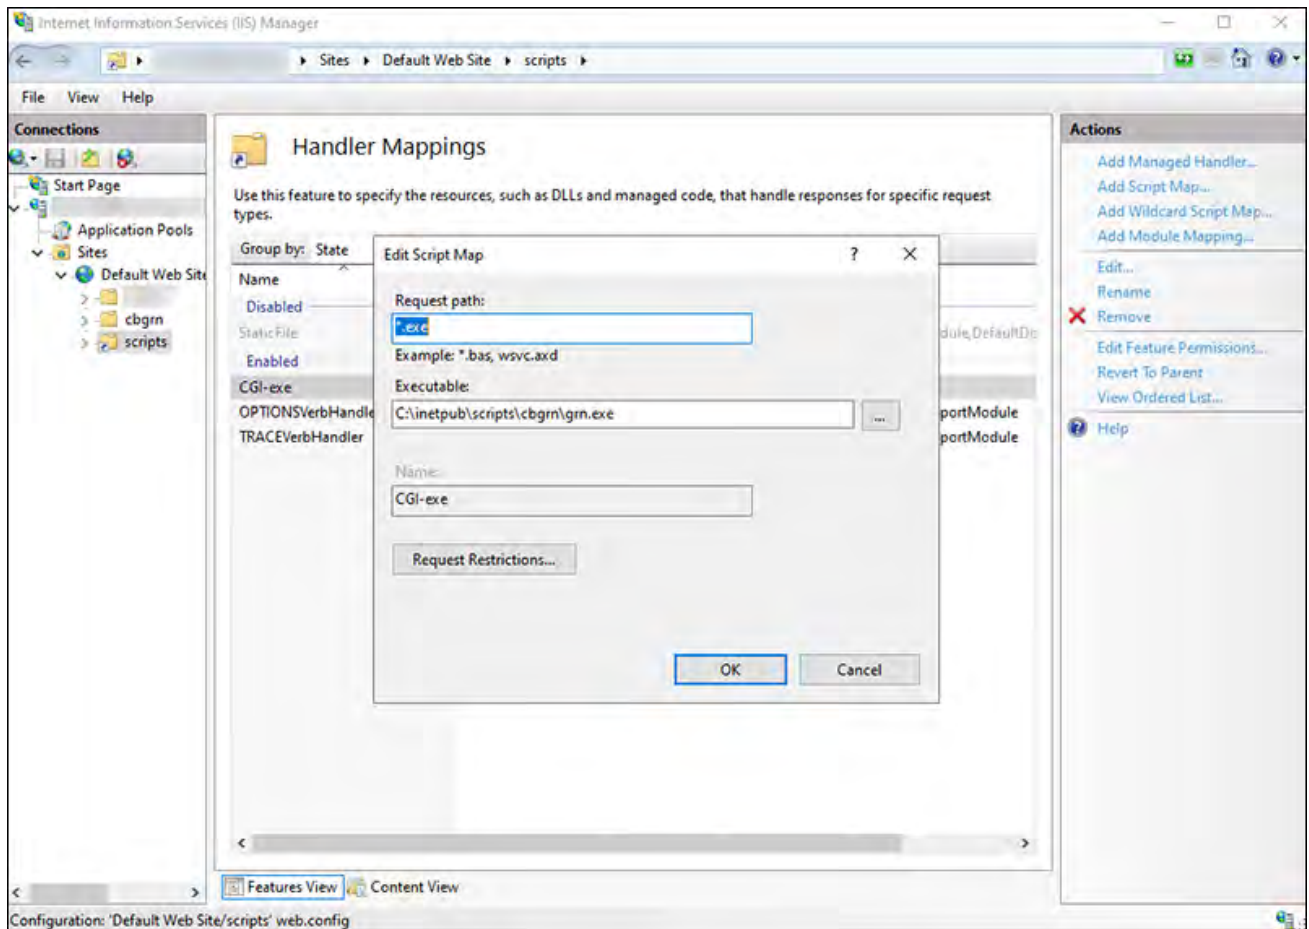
Internet Information Services (IIS) Manager

Sites ▸ Default Web Site ▸ scripts ▸

File View Help

Connections

Start Page
Application Pools
Sites
Default Web Site
cbgrn
scripts

Handler Mappings

Use this feature to specify the resources, such as DLLs and managed code, that handle responses for specific request types.

Group by: State

Name
Disabled
StaticFile
Enabled
CGI-exe
OPTIONSVerbHandle
TRACEVerbHandler

dule,DefaultDo
portModule
portModule

Edit Script Map ? ×

Request path:
*.exe
Example: *.bas, wsvc.axd
Executable:
C:\inetpub\scripts\cbgrn\grn.exe ...
Name:
CGI-exe
Request Restrictions...

OK Cancel

Actions
Add Managed Handler...
Add Script Map...
Add Wildcard Script Map...
Add Module Mapping...
Edit...
Rename
Remove
Edit Feature Permissions...
Revert To Parent
View Ordered List...
Help

Features View Content View

Configuration: 'Default Web Site/scripts' web.config